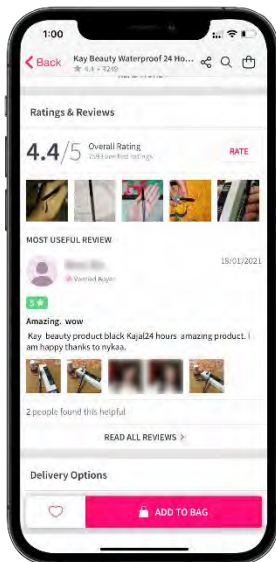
1:00

Back Kay Beauty Waterproof 24 Ho...
4.4 • 3249

Ratings & Reviews

4.4/5 Overall Rating
2593 verified ratings

RATE

MOST USEFUL REVIEW

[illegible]
Verified Buyer

18/01/2021

5 ★

Amazing. wow

Kay beauty product black Kajal24 hours amazing product. I am happy thanks to nykaa.

2 people found this helpful

READ ALL REVIEWS >

Delivery Options

ADD TO BAG